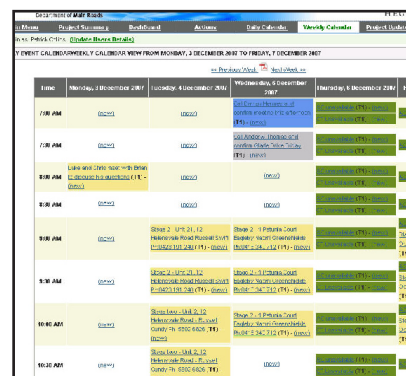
Department of Main Roads

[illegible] Menu | Project Summary | Residential | Actions | Daily Calendar | Weekly Calendar | Project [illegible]

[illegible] Patrick Griffin [Update Users Details]

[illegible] EVENT CALENDAR/WEEKLY CALENDAR VIEW FROM MONDAY, 3 DECEMBER 2007 TO FRIDAY, 7 DECEMBER 2007

<< Previous Week | Next Week >>

| Time | Monday, 3 December 2007 | Tuesday, 4 December 2007 | Wednesday, 5 December 2007 | Thursday, 6 December 2007 | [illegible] |
|---|---|---|---|---|---|
| 7:00 AM | (new) | (new) | Call Conrad Hanson to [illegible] (T1) - (new) | Commitments (T1) - (new) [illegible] | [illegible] |
| 7:30 AM | (new) | (new) | Call Andrew Thomas and confirm Glade Close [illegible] (T1) - (new) | Commitments (T1) - (new) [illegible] | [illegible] |
| 8:00 AM | Luke and Chris meet with Brian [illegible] questions (T1) - (new) | (new) | (new) | Commitments (T1) - (new) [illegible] | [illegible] |
| 8:30 AM | (new) | (new) | (new) | Commitments (T1) - (new) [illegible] | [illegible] |
| 9:00 AM | (new) | Stage 2 - Unit 21, 12 Heleneva Road Russell South P: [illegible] (T1) - (new) | Stage 2 - 1 Petunia Court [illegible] (T1) - (new) | Commitments (T1) - (new) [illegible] | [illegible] |
| 9:30 AM | (new) | Stage 2 - Unit 21, 12 Heleneva Road Russell South P: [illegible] (T1) - (new) | Stage 2 - 1 Petunia Court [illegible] (T1) - (new) | Commitments (T1) - (new) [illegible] | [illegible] |
| 10:00 AM | (new) | Stage two - Unit 2, 126 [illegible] Gundy Ph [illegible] (T1) - (new) | Stage 2 - 1 Petunia Court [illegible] (T1) - (new) | Commitments (T1) - (new) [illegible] | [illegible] |
| 10:30 AM | (new) | Stage two - Unit 2, 126 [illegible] Gundy Ph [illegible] (T1) - (new) | (new) | Commitments (T1) - (new) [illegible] | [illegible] |